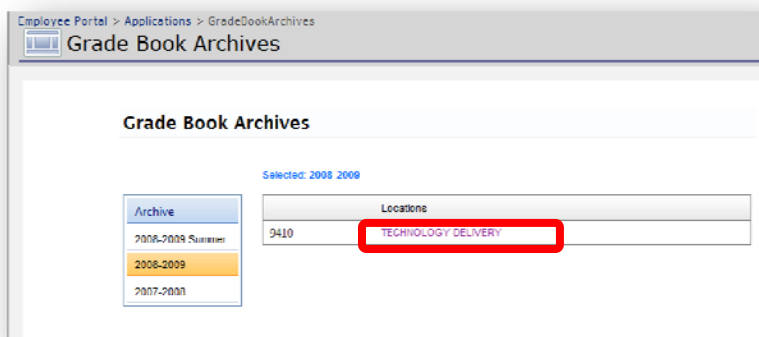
Employee Portal > Applications > GradeBookArchives

Grade Book Archives

Grade Book Archives

Selected: 2008-2009

Archive
2008-2009 Summer
2008-2009
2007-2008

| | Locations |
|---|---|
| 9410 | TECHNOLOGY DELIVERY |